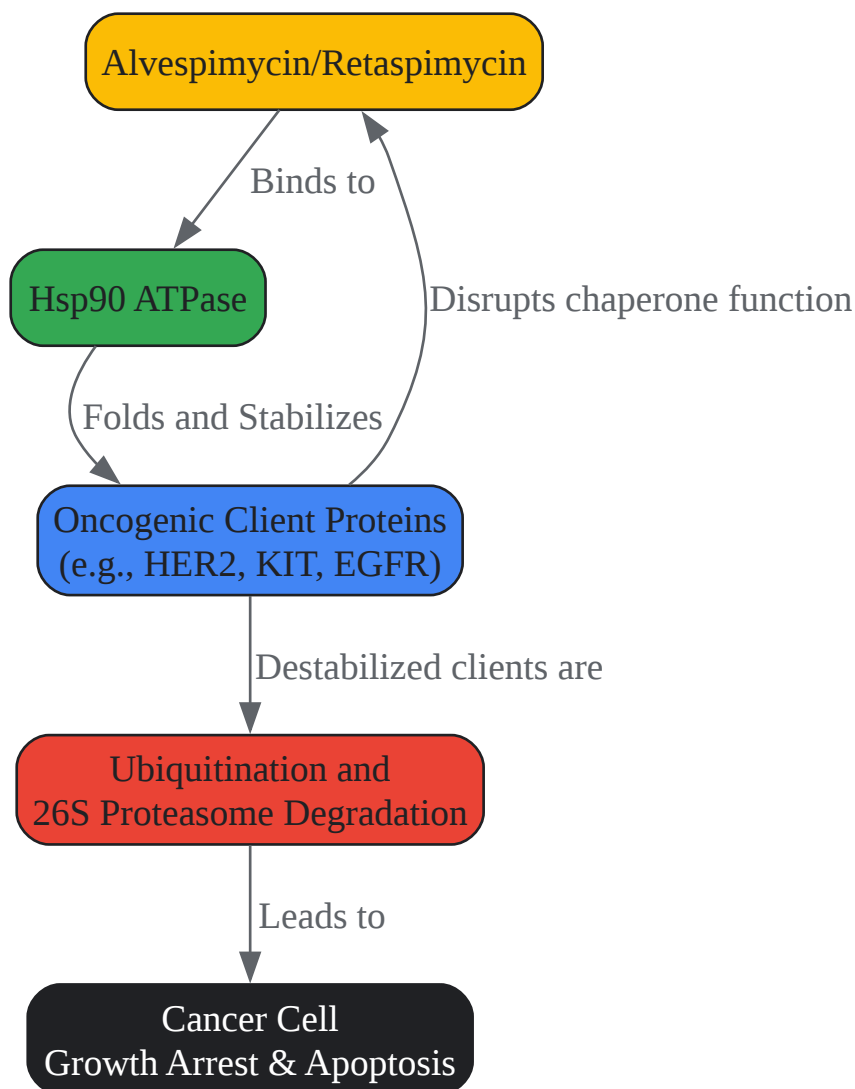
Alvespimycin/Retaspimycin

Binds to

Hsp90 ATPase

Disrupts chaperone function

Folds and Stabilizes

Oncogenic Client Proteins
(e.g., HER2, KIT, EGFR)

Destabilized clients are

Ubiquitination and
26S Proteasome Degradation

Leads to

Cancer Cell
Growth Arrest & Apoptosis